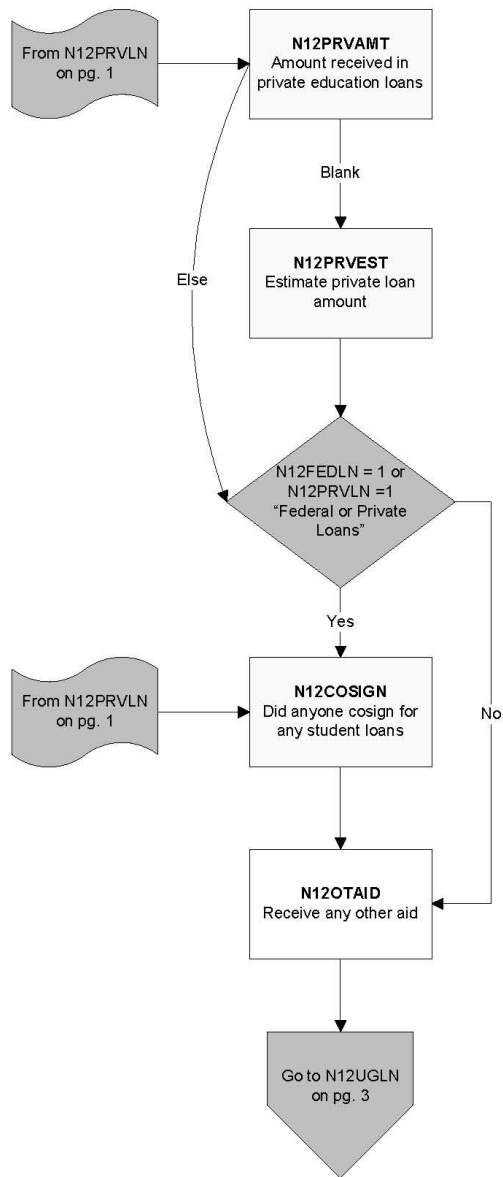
From N12PRVLN on pg. 1

N12PRVAMT
Amount received in private education loans

Blank

Else

N12PRVEST
Estimate private loan amount

N12FEDLN = 1 or N12PRVLN =1 "Federal or Private Loans"

Yes

No

From N12PRVLN on pg. 1

N12COSIGN
Did anyone cosign for any student loans

N12OTAID
Receive any other aid

Go to N12UGLN on pg. 3